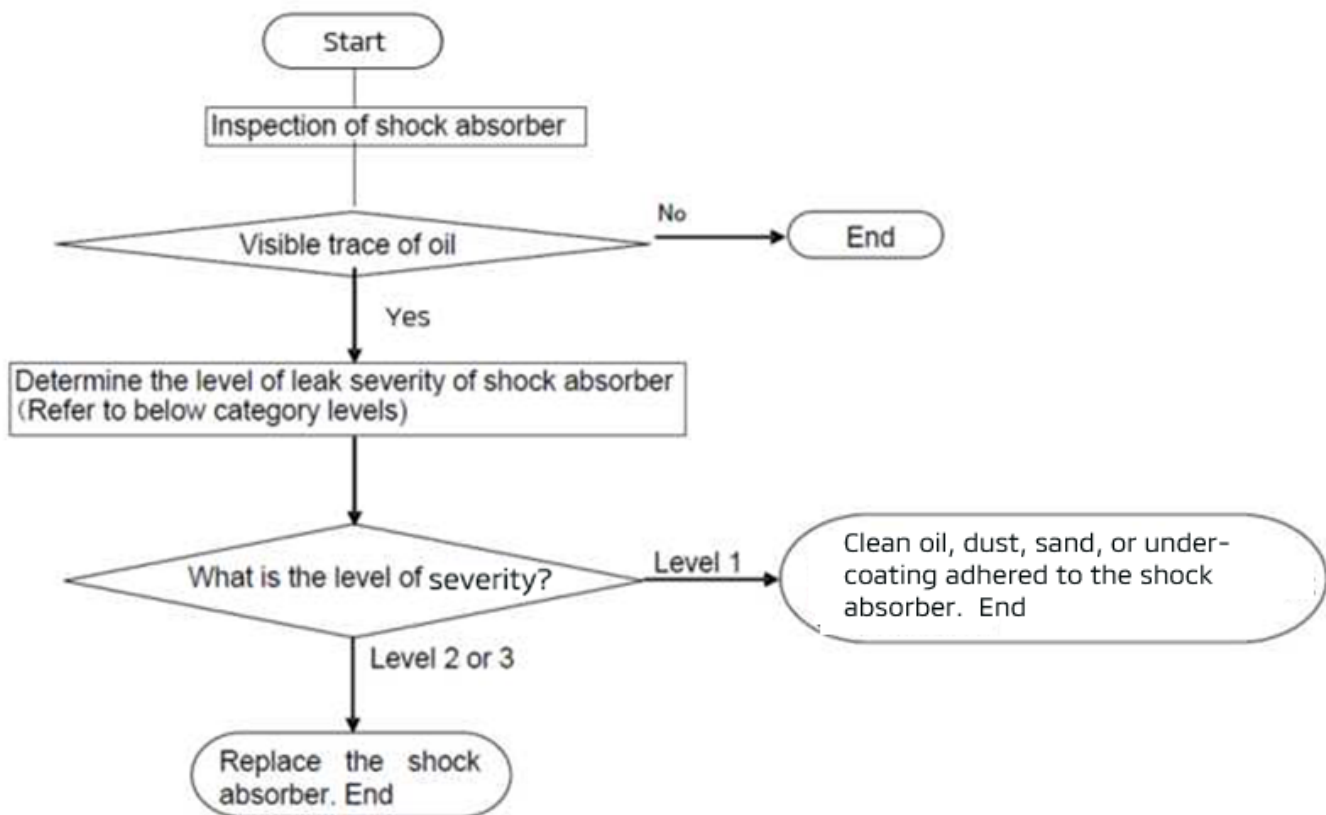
Start

Inspection of shock absorber

Visible trace of oil

No

End

Yes

Determine the level of leak severity of shock absorber (Refer to below category levels)

What is the level of severity?

Level 1

Clean oil, dust, sand, or undercoating adhered to the shock absorber. End

Level 2 or 3

Replace the shock absorber. End